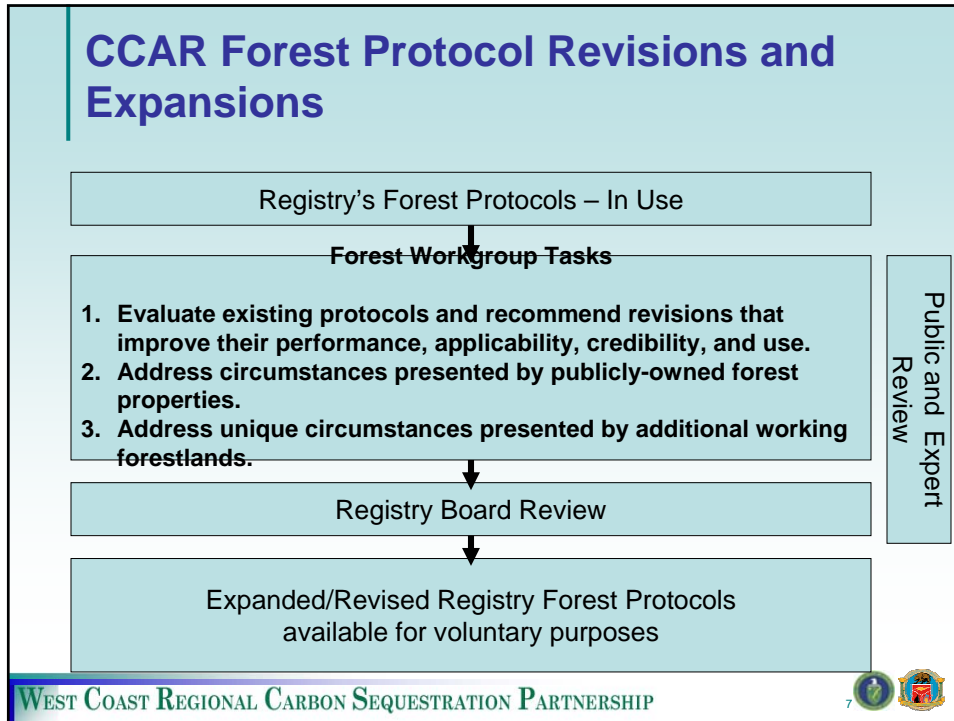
CCAR Forest Protocol Revisions and Expansions

Registry's Forest Protocols – In Use

Forest Workgroup Tasks

1. Evaluate existing protocols and recommend revisions that improve their performance, applicability, credibility, and use.
2. Address circumstances presented by publicly-owned forest properties.
3. Address unique circumstances presented by additional working forestlands.

Public and Expert Review

Registry Board Review

Expanded/Revised Registry Forest Protocols available for voluntary purposes

West Coast Regional Carbon Sequestration Partnership

7